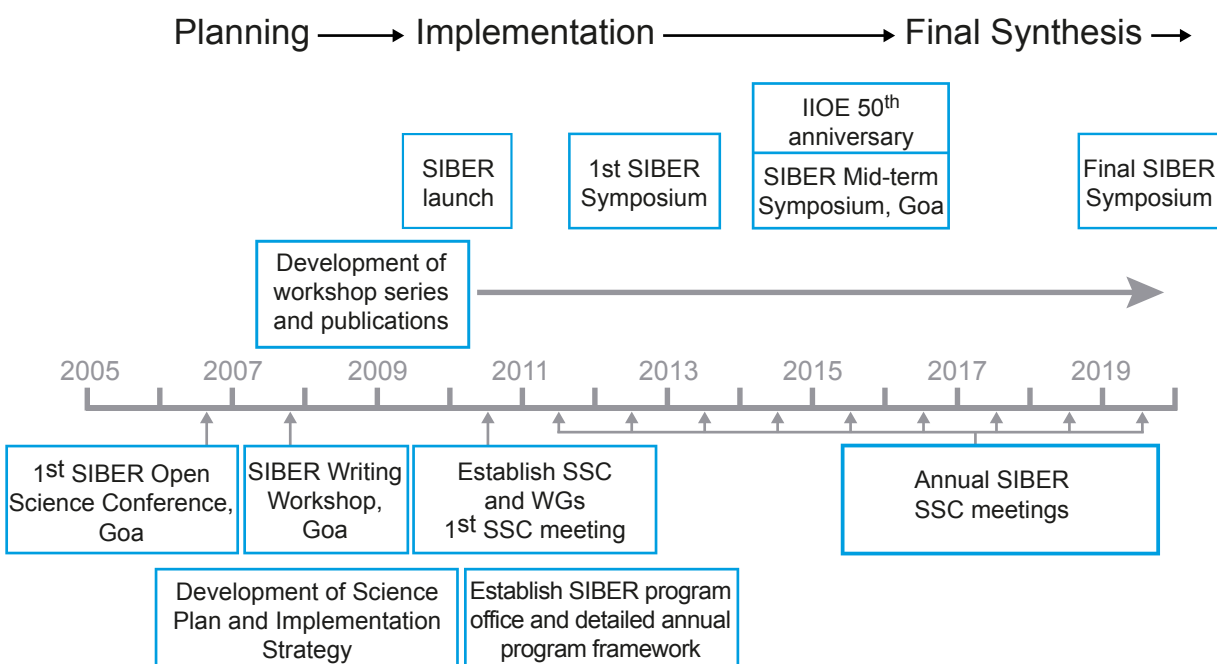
Planning → Implementation → Final Synthesis →

IIOE 50$^{th}$ anniversary

SIBER launch

1st SIBER Symposium

SIBER Mid-term Symposium, Goa

Final SIBER Symposium

Development of workshop series and publications

2005 2007 2009 2011 2013 2015 2017 2019

1$^{st}$ SIBER Open Science Conference, Goa

SIBER Writing Workshop, Goa

Establish SSC and WGs 1$^{st}$ SSC meeting

Annual SIBER SSC meetings

Development of Science Plan and Implementation Strategy

Establish SIBER program office and detailed annual program framework